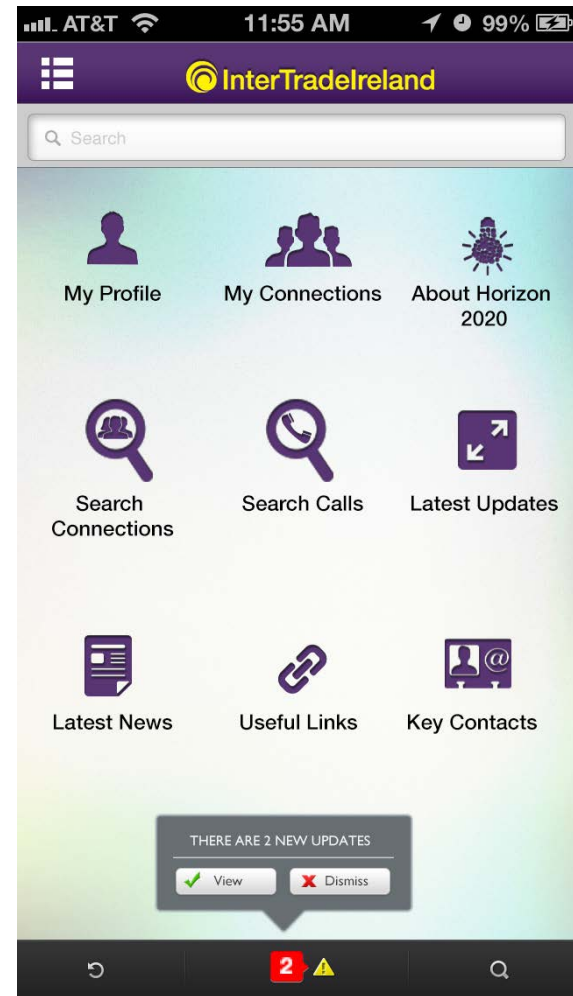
AT&T 11:55 AM 99%

InterTradeIreland

Search

My Profile

My Connections

About Horizon 2020

Search Connections

Search Calls

Latest Updates

Latest News

Useful Links

Key Contacts

THERE ARE 2 NEW UPDATES

View

Dismiss

2